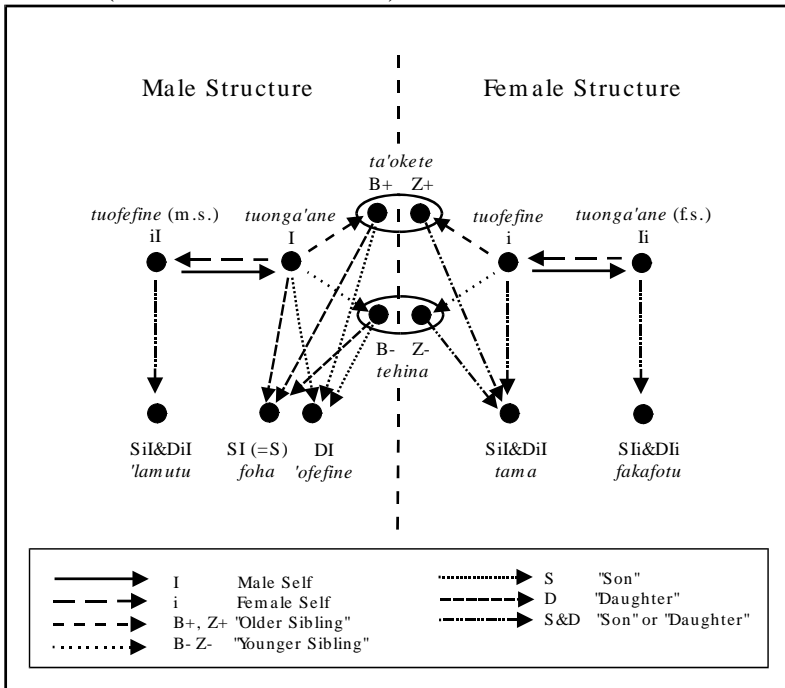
Male Structure

Female Structure

ta'okete
B+ Z+

tuofefine (m.s.)
iI

tuonga'ane
I

tuofefine
i

tuonga'ane (f.s.)
Ii

B- Z-
tehina

SiI&DiI
'lamutu

SI (=S)
foha

DI
'ofefine

SiI&DiI
tama

SIi&DIi
fakafotu

| | | | |
|---|---|---|---|
| I | Male Self | S | "Son" |
| i | Female Self | D | "Daughter" |
| B+, Z+ | "Older Sibling" | S&D | "Son" or "Daughter" |
| B- Z- | "Younger Sibling" | | |